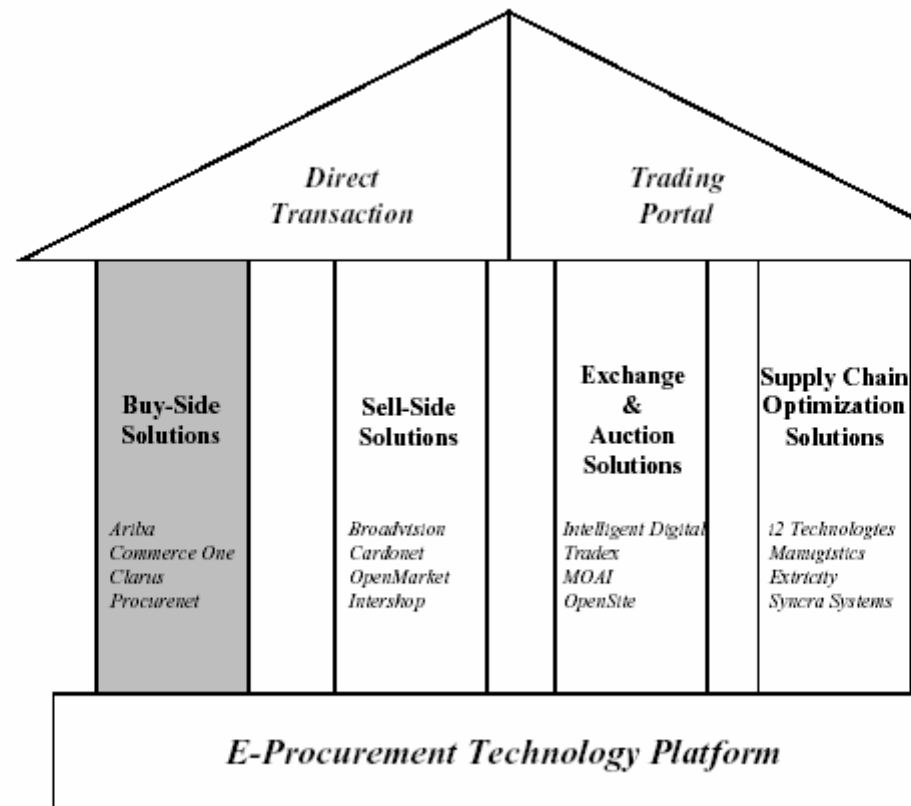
Direct Transaction

Trading Portal

Buy-Side Solutions

Ariba
Commerce One
Clarus
Procurenet

Sell-Side Solutions

Broadvision
Cardonet
OpenMarket
Intershop

Exchange & Auction Solutions

Intelligent Digital
Tradex
MOAI
OpenSite

Supply Chain Optimization Solutions

i2 Technologies
Manugistics
Extricity
Syncra Systems

E-Procurement Technology Platform